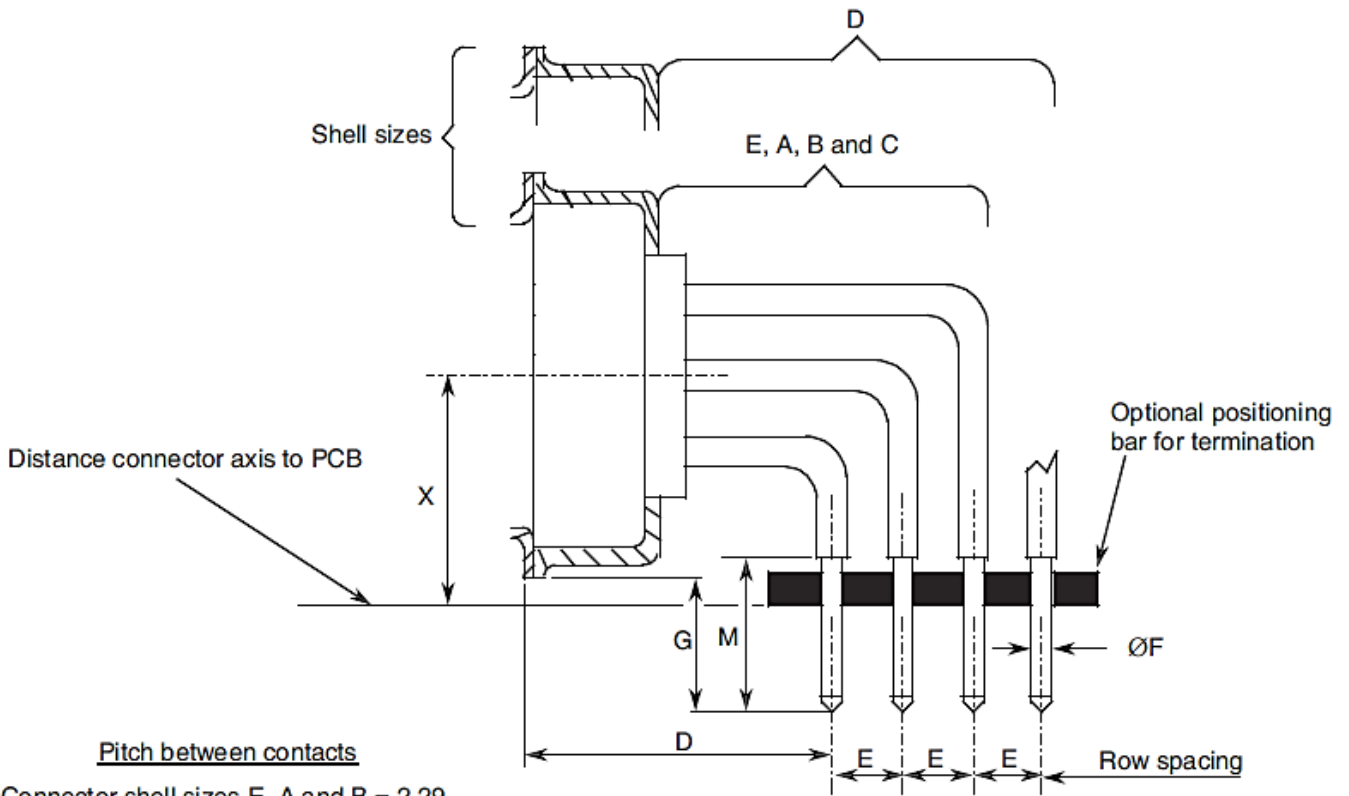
D

Shell sizes

E, A, B and C

Optional positioning bar for termination

Distance connector axis to PCB

X

G

M

ØF

Pitch between contacts

D

E

E

E

Row spacing

Connector shell sizes E, A and B = 2.29